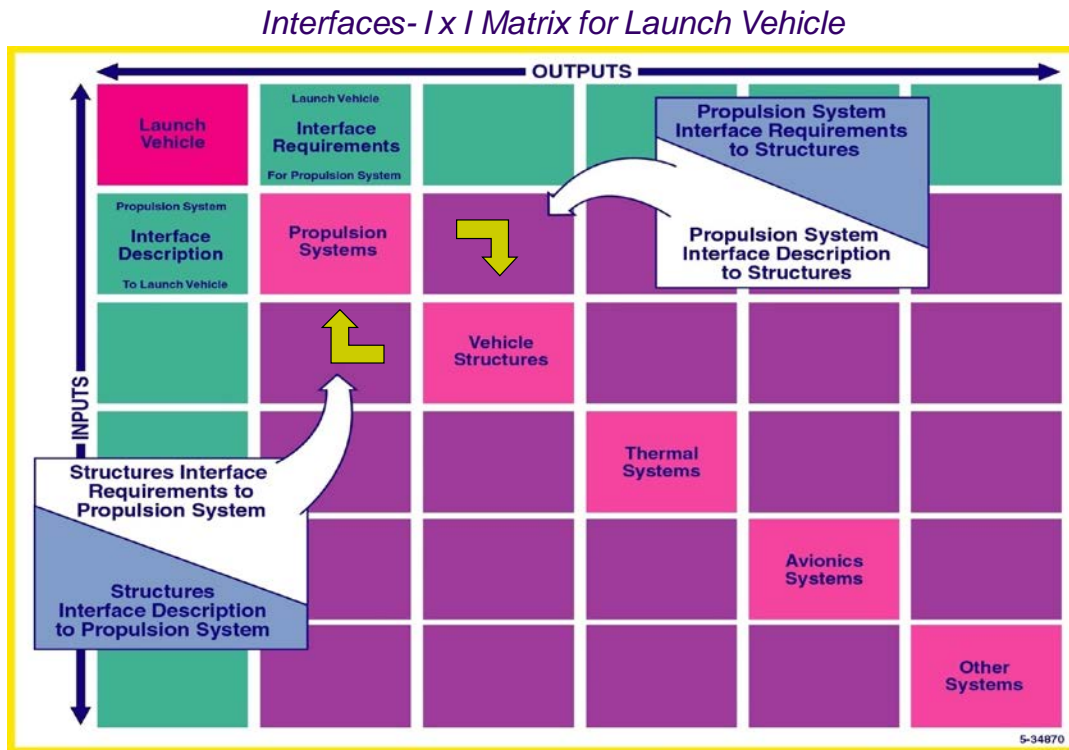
Interfaces- I x I Matrix for Launch Vehicle

OUTPUTS

INPUTS

Launch Vehicle

Launch Vehicle
Interface Requirements
For Propulsion System

Propulsion System
Interface Requirements
to Structures

Propulsion System
Interface Description
To Launch Vehicle

Propulsion Systems

Propulsion System
Interface Description
to Structures

Vehicle Structures

Thermal Systems

Structures Interface Requirements to Propulsion System

Structures Interface Description to Propulsion System

Avionics Systems

Other Systems

5-34870